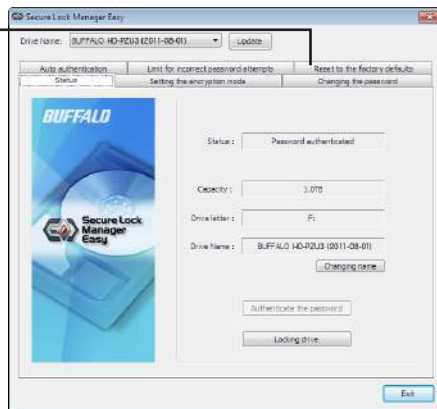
Secure Lock Manager Easy

Drive Name: BUFFALO HD-PZU3 (2011-08-01) Update

Auto authentication | Limit for incorrect password attempts | Reset to the factory defaults
Status | Setting the encryption mode | Changing the password

BUFFALO

Secure Lock Manager Easy

Status : Password authenticated

Capacity : 1.0TB

Drive letter : F:

Drive Name : BUFFALO HD-PZU3 (2011-08-01)

Changing name

Authenticate the password

Locking drive

Exit